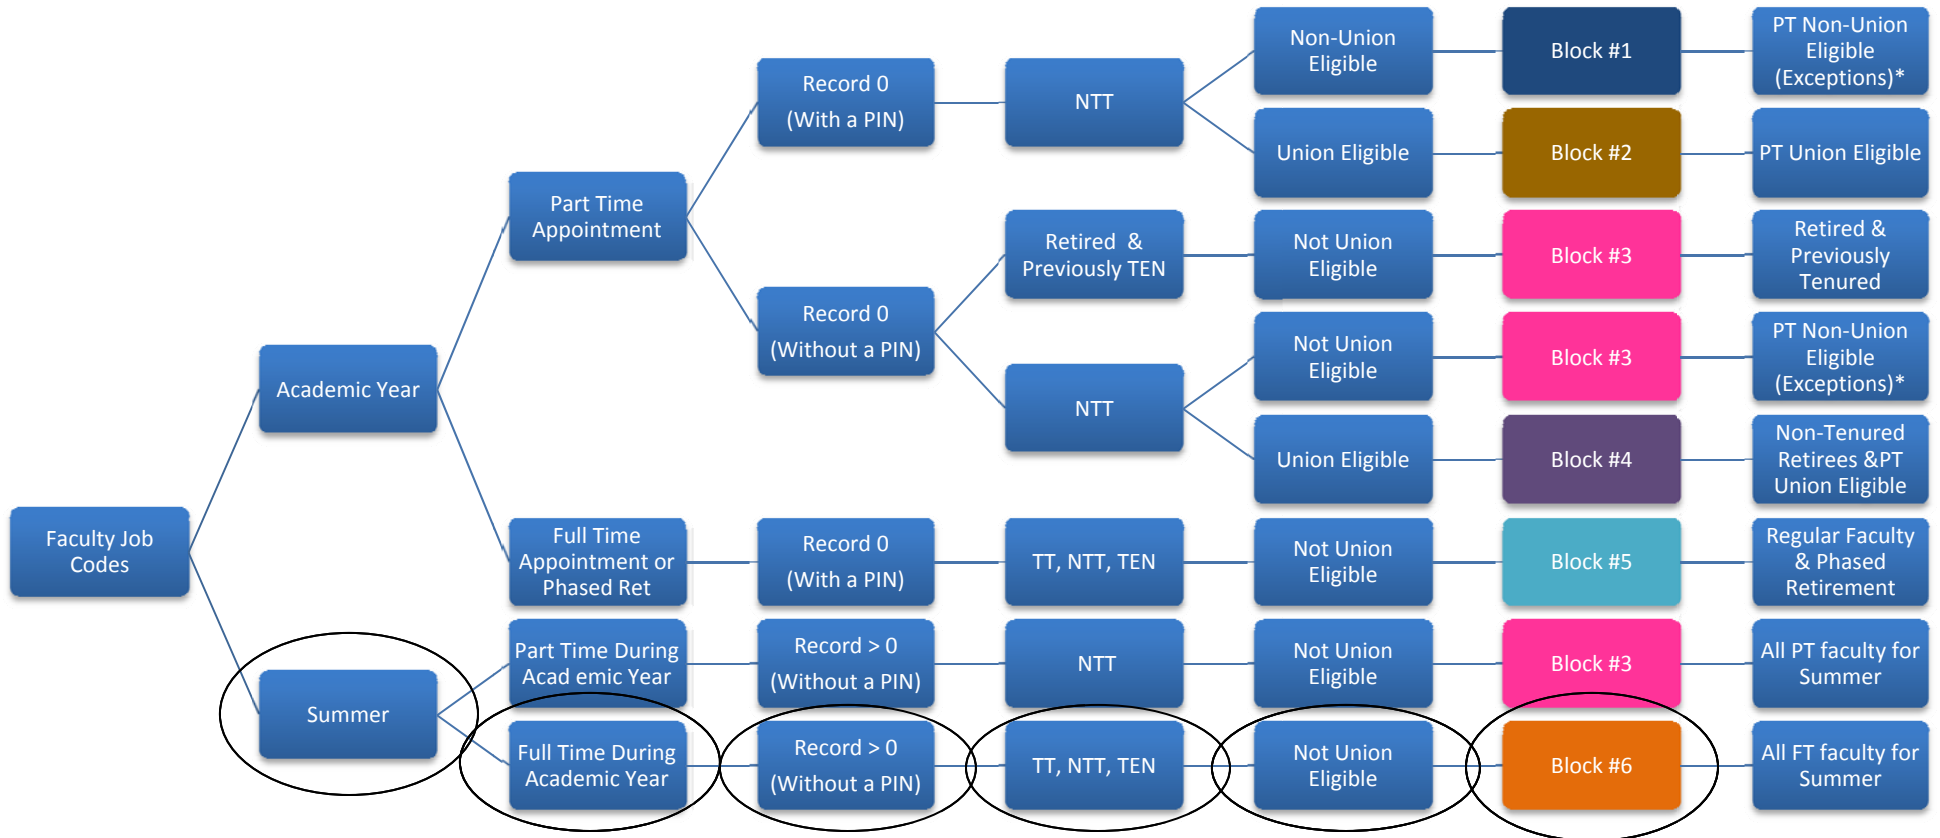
Faculty Job Codes

Academic Year

Summer

Part Time Appointment

Full Time Appointment or Phased Ret

Part Time During Acad emic Year

Full Time During Academic Year

Record 0 (With a PIN)

Record 0 (Without a PIN)

Record 0 (With a PIN)

Record > 0 (Without a PIN)

Record > 0 (Without a PIN)

NTT

Retired & Previously TEN

NTT

TT, NTT, TEN

NTT

TT, NTT, TEN

Non-Union Eligible

Union Eligible

Not Union Eligible

Not Union Eligible

Union Eligible

Not Union Eligible

Not Union Eligible

Not Union Eligible

Block #1

Block #2

Block #3

Block #3

Block #4

Block #5

Block #3

Block #6

PT Non-Union Eligible (Exceptions)*

PT Union Eligible

Retired & Previously Tenured

PT Non-Union Eligible (Exceptions)*

Non-Tenured Retirees &PT Union Eligible

Regular Faculty & Phased Retirement

All PT faculty for Summer

All FT faculty for Summer